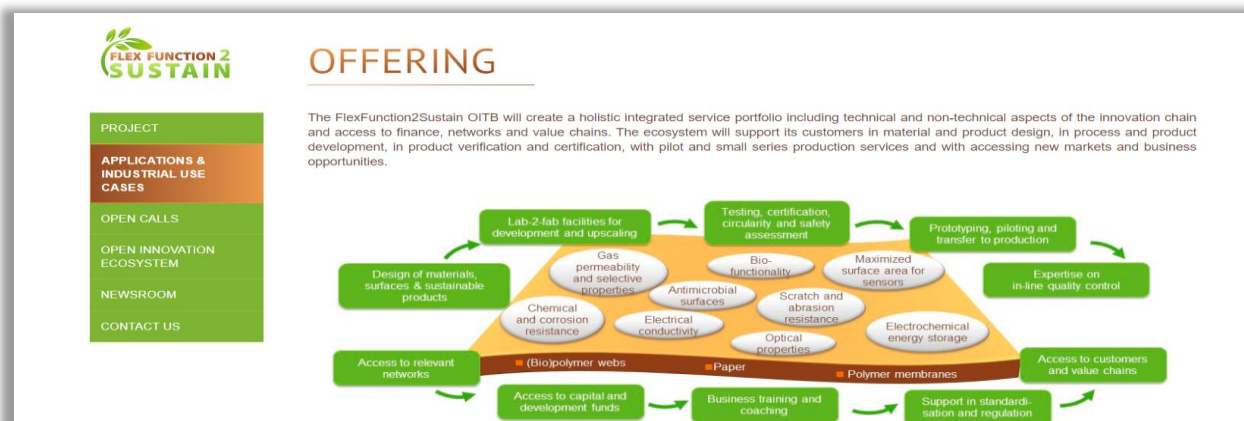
FLEX FUNCTION 2
SUSTAIN

PROJECT

APPLICATIONS & INDUSTRIAL USE CASES

OPEN CALLS

OPEN INNOVATION ECOSYSTEM

NEWSROOM

CONTACT US

OFFERING

The FlexFunction2Sustain OITB will create a holistic integrated service portfolio including technical and non-technical aspects of the innovation chain and access to finance, networks and value chains. The ecosystem will support its customers in material and product design, in process and product development, in product verification and certification, with pilot and small series production services and with accessing new markets and business opportunities.

Lab-2-fab facilities for development and upscaling

Testing, certification, circularity and safety assessment

Prototyping, piloting and transfer to production

Design of materials, surfaces & sustainable products

Expertise on in-line quality control

Gas permeability and selective properties

Bio-functionality

Maximized surface area for sensors

Antimicrobial surfaces

Chemical and corrosion resistance

Scratch and abrasion resistance

Electrical conductivity

Electrochemical energy storage

Optical properties

(Bio)polymer webs

Paper

Polymer membranes

Access to relevant networks

Access to customers and value chains

Access to capital and development funds

Business training and coaching

Support in standardisation and regulation